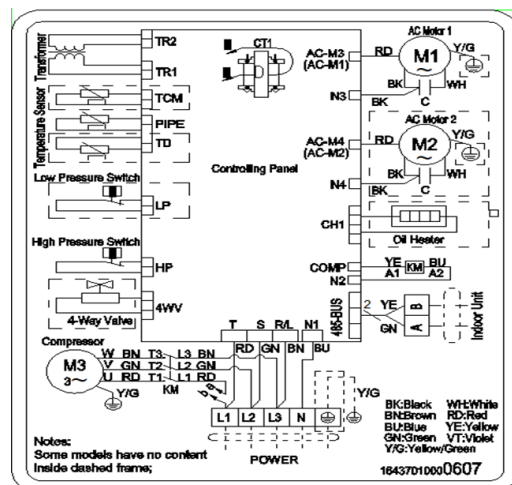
Transformer
TR2
TR1
CT1
AC Motor 1
AC-M3 (AC-M1)
RD
M1
Y/G
N3
BK
BK
WH
C
Temperature Sensor
TCM
PIPE
TD
AC Motor 2
AC-M4 (AC-M2)
RD
M2
Y/G
Controlling Panel
N4
BK
BK
WH
C
Low Pressure Switch
LP
CH1
Oil Heater
High Pressure Switch
HP
COMP
YE
KM
BU
A1
A2
N2
4WV
4-Way Valve
485-BUS
2
YE
B
GN
A
Indoor Unit
Compressor
T
S
R/L
N1
M3
$3\sim$
W BN T3
V GN T2
U RD T1
L3 BN
L2 GN
L1 RD
KM
RD
GN
BN
BU
Y/G
Y/G
L1
L2
L3
N
BK:Black
BN:Brown
BU:Blue
GN:Green
Y/G:Yellow/Green
WH:White
RD:Red
YE:Yellow
VT:Violet
Notes:
Some models have no content inside dashed frame;
POWER
164370100 0607